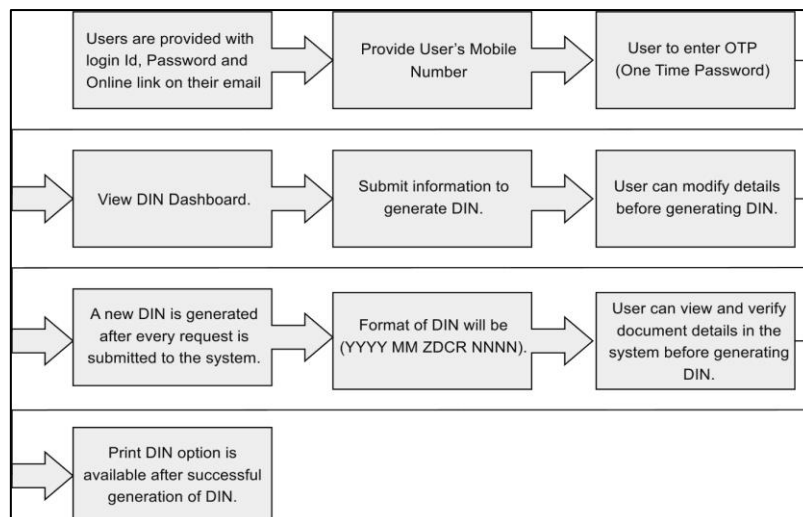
Users are provided with login Id, Password and Online link on their email

Provide User's Mobile Number

User to enter OTP (One Time Password)

View DIN Dashboard.

Submit information to generate DIN.

User can modify details before generating DIN.

A new DIN is generated after every request is submitted to the system.

Format of DIN will be (YYYY MM ZDCR NNNN).

User can view and verify document details in the system before generating DIN.

Print DIN option is available after successful generation of DIN.